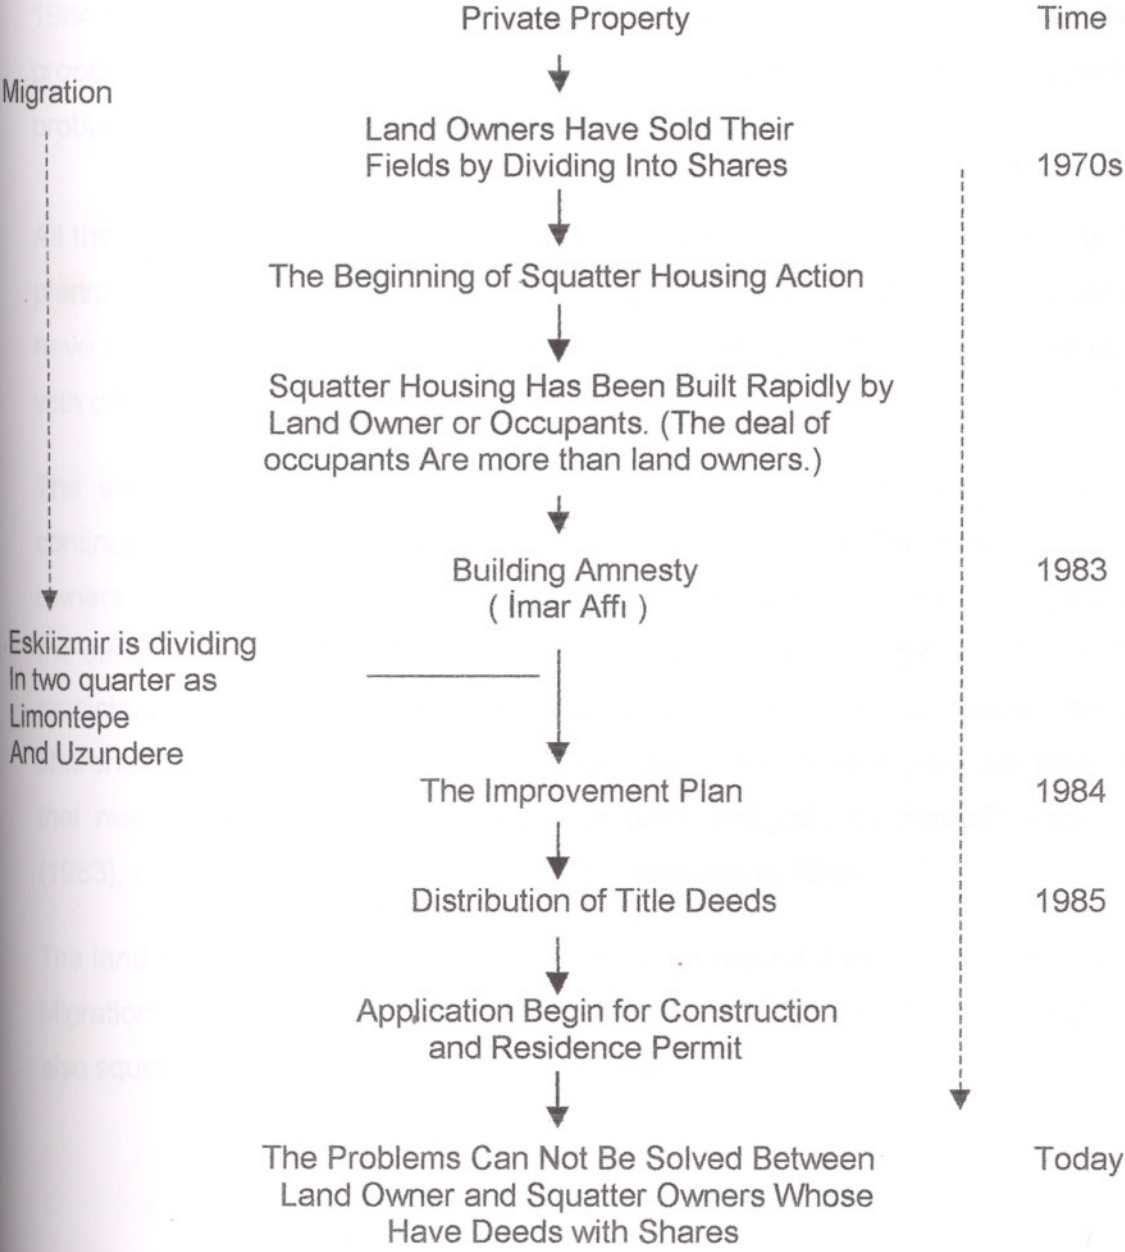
Private Property

Time

Migration

Land Owners Have Sold Their Fields by Dividing Into Shares

1970s

The Beginning of Squatter Housing Action

Squatter Housing Has Been Built Rapidly by Land Owner or Occupants. (The deal of occupants Are more than land owners.)

Building Amnesty ( İmar Affı )

1983

Eskiizmir is dividing In two quarter as Limontepe And Uzundere

The Improvement Plan

1984

Distribution of Title Deeds

1985

Application Begin for Construction and Residence Permit

The Problems Can Not Be Solved Between Land Owner and Squatter Owners Whose Have Deeds with Shares

Today